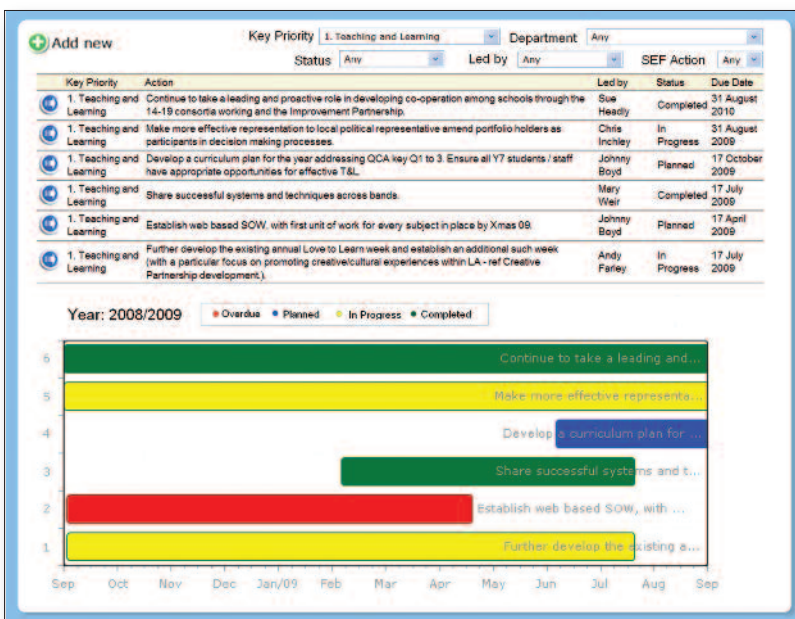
Add new

Key Priority 1. Teaching and Learning Department Any

Status Any Led by Any SEF Action Any

| | Key Priority | Action | Led by | Status | Due Date |
|---|---|---|---|---|---|
| | 1. Teaching and Learning | Continue to take a leading and proactive role in developing co-operation among schools through the 14-19 consortia working and the Improvement Partnership. | Sue Headly | Completed | 31 August 2010 |
| | 1. Teaching and Learning | Make more effective representation to local political representative amend portfolio holders as participants in decision making processes. | Chris Inchley | In Progress | 31 August 2009 |
| | 1. Teaching and Learning | Develop a curriculum plan for the year addressing QCA key Q1 to 3. Ensure all Y7 students / staff have appropriate opportunities for effective T&L. | Johnny Boyd | Planned | 17 October 2009 |
| | 1. Teaching and Learning | Share successful systems and techniques across bands. | Mary Weir | Completed | 17 July 2009 |
| | 1. Teaching and Learning | Establish web based SOW, with first unit of work for every subject in place by Xmas 09. | Johnny Boyd | Planned | 17 April 2009 |
| | 1. Teaching and Learning | Further develop the existing annual Love to Learn week and establish an additional such week (with a particular focus on promoting creative/cultural experiences within LA - ref Creative Partnership development.). | Andy Farley | In Progress | 17 July 2009 |

Year: 2008/2009 ● Overdue ● Planned ● In Progress ● Completed

6 Continue to take a leading and...
5 Make more effective representa...
4 Develop a curriculum plan for ...
3 Share successful systems and t...
2 Establish web based SOW, with ...
1 Further develop the existing a...

Sep Oct Nov Dec Jan/09 Feb Mar Apr May Jun Jul Aug Sep